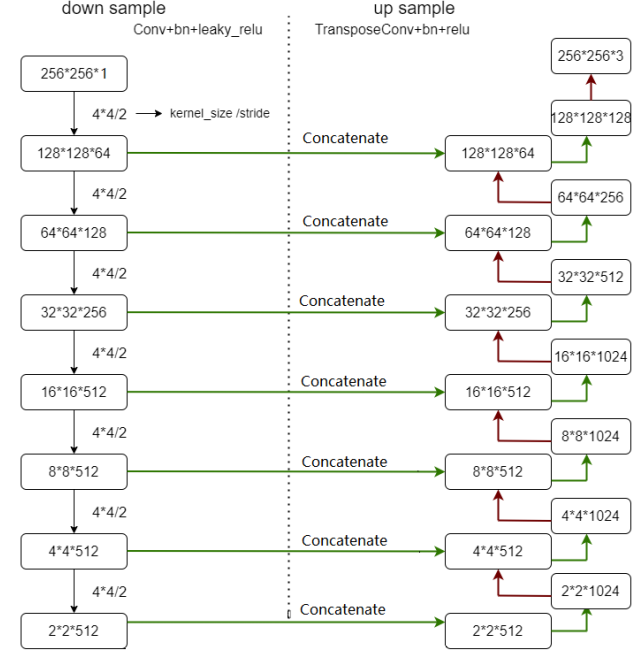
down sample
Conv+bn+leaky_relu

up sample
TransposeConv+bn+relu

256*256*1

4*4/2 → kernel_size /stride

128*128*64

Concatenate

128*128*64

256*256*3

128*128*128

4*4/2

64*64*128

Concatenate

64*64*128

64*64*256

4*4/2

32*32*256

Concatenate

32*32*256

32*32*512

4*4/2

16*16*512

Concatenate

16*16*512

16*16*1024

4*4/2

8*8*512

Concatenate

8*8*512

8*8*1024

4*4/2

4*4*512

Concatenate

4*4*512

4*4*1024

4*4/2

2*2*512

Concatenate

2*2*512

2*2*1024